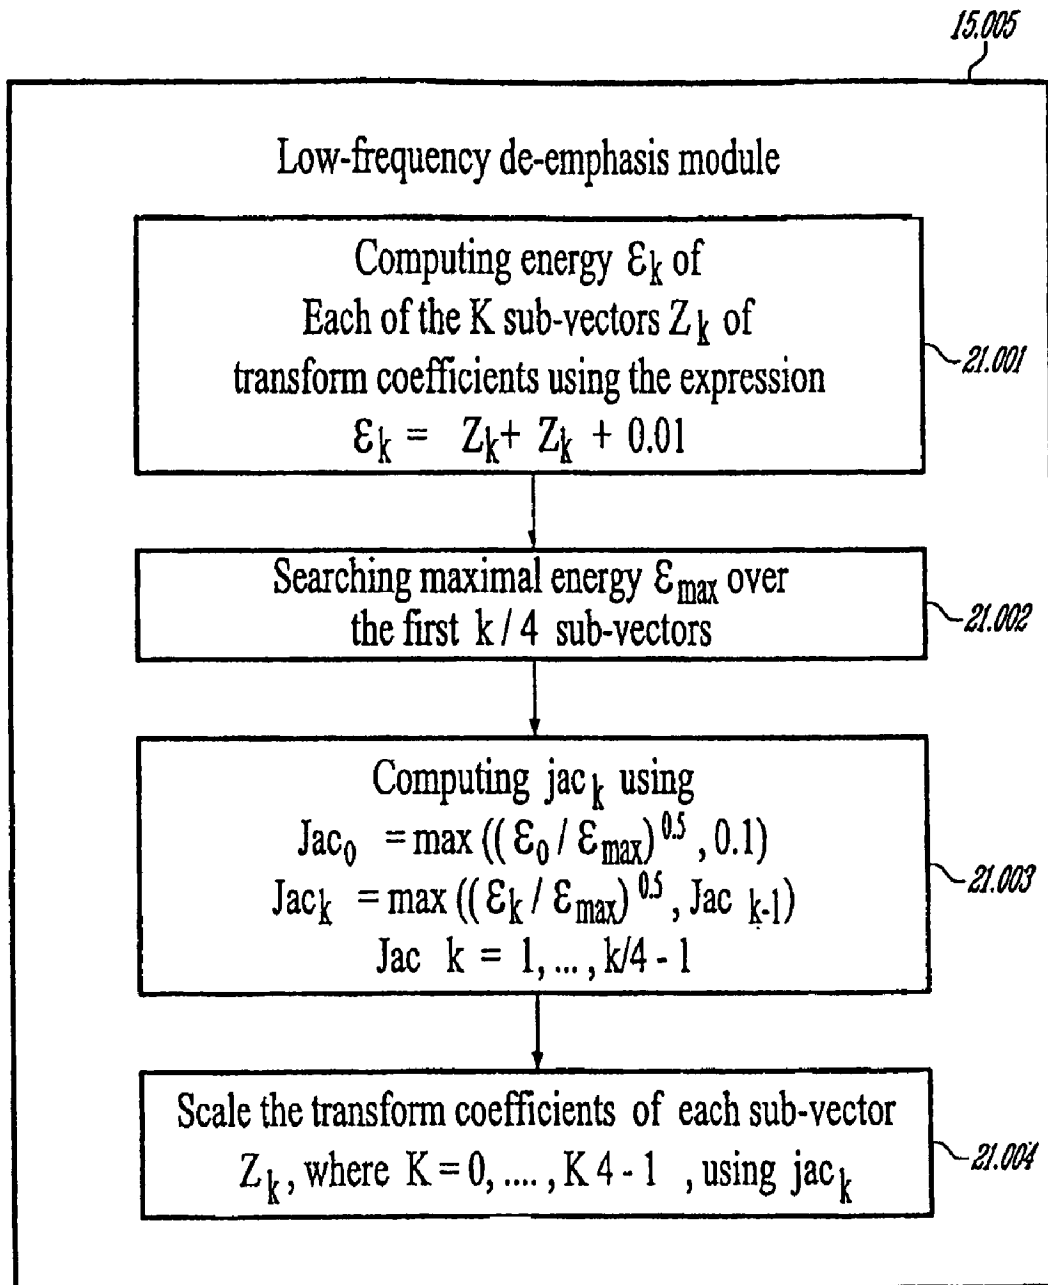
15.005

Low-frequency de-emphasis module

Computing energy $\varepsilon_k$ of Each of the K sub-vectors $Z_k$ of transform coefficients using the expression $\varepsilon_k = Z_k + Z_k + 0.01$

21.001

Searching maximal energy $\varepsilon_{max}$ over the first k / 4 sub-vectors

21.002

Computing jac$_k$ using
$Jac_0 = \max((\varepsilon_0 / \varepsilon_{max})^{0.5}, 0.1)$
$Jac_k = \max((\varepsilon_k / \varepsilon_{max})^{0.5}, Jac_{k-1})$
Jac k = 1, ..., k/4 - 1

21.003

Scale the transform coefficients of each sub-vector $Z_k$, where K = 0, ...., K 4 - 1 , using jac$_k$

21.004